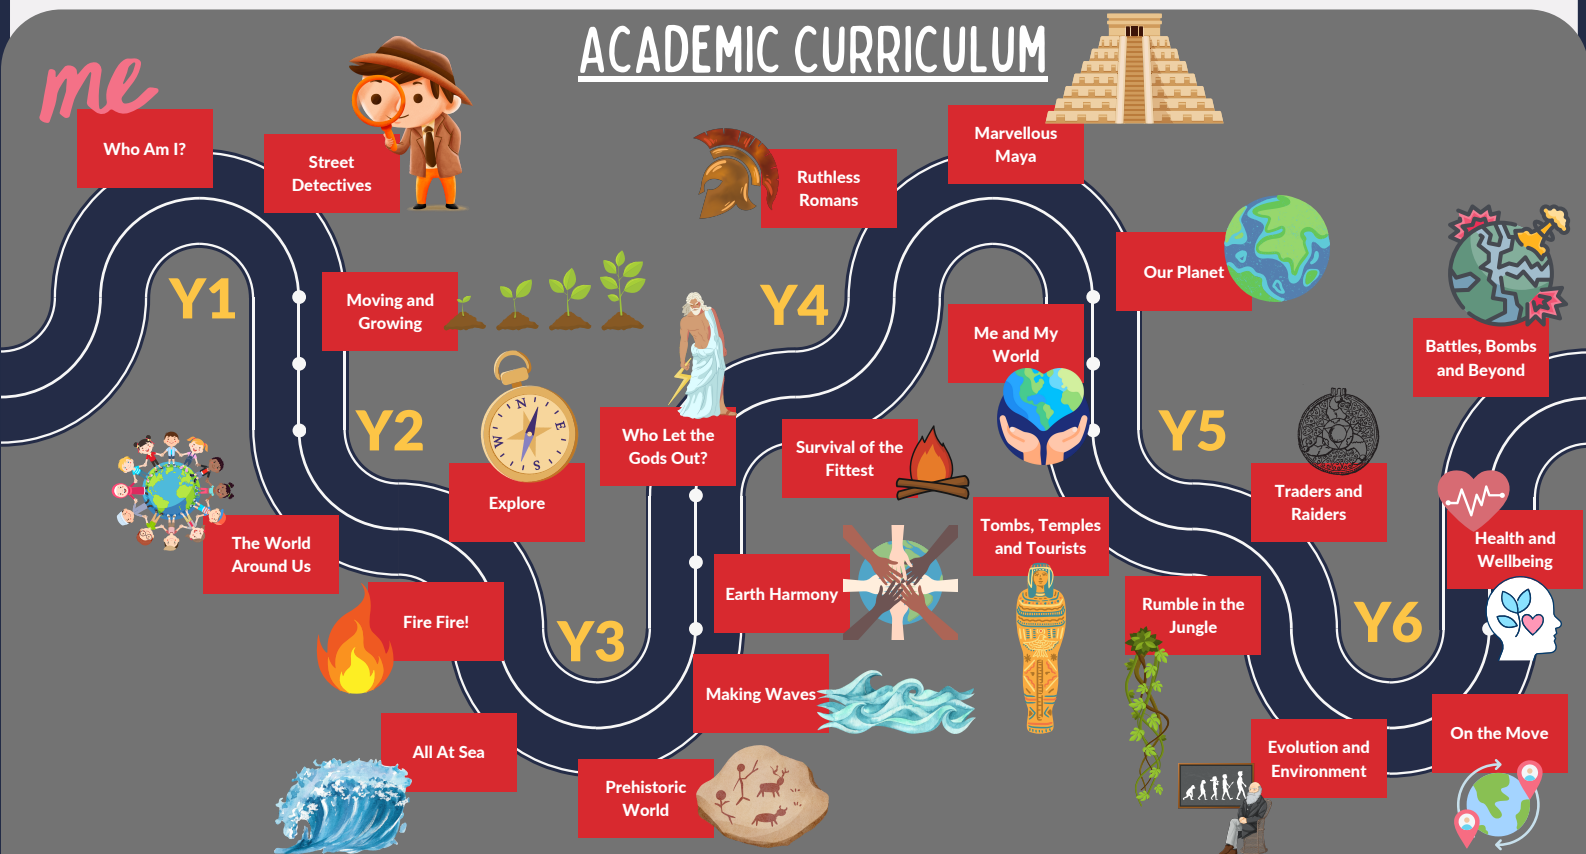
ACADEMIC CURRICULUM

me

Who Am I?

Street Detectives

Y1

Moving and Growing

Y2

Explore

The World Around Us

Fire Fire!

All At Sea

Y3

Who Let the Gods Out?

Ruthless Romans

Y4

Earth Harmony

Making Waves

Prehistoric World

Survival of the Fittest

Marvellous Maya

Me and My World

Tombs, Temples and Tourists

Our Planet

Y5

Traders and Raiders

Rumble in the Jungle

Evolution and Environment

Battles, Bombs and Beyond

Health and Wellbeing

Y6

On the Move